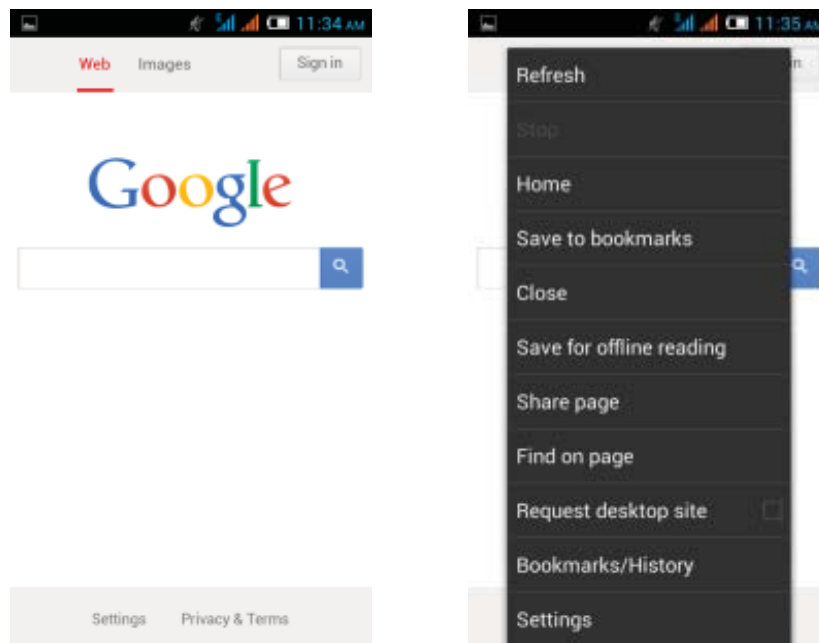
11:34 AM

Web Images Sign in

Google

Settings Privacy & Terms

11:35 AM

Refresh

Stop

Home

Save to bookmarks

Close

Save for offline reading

Share page

Find on page

Request desktop site

Bookmarks/History

Settings